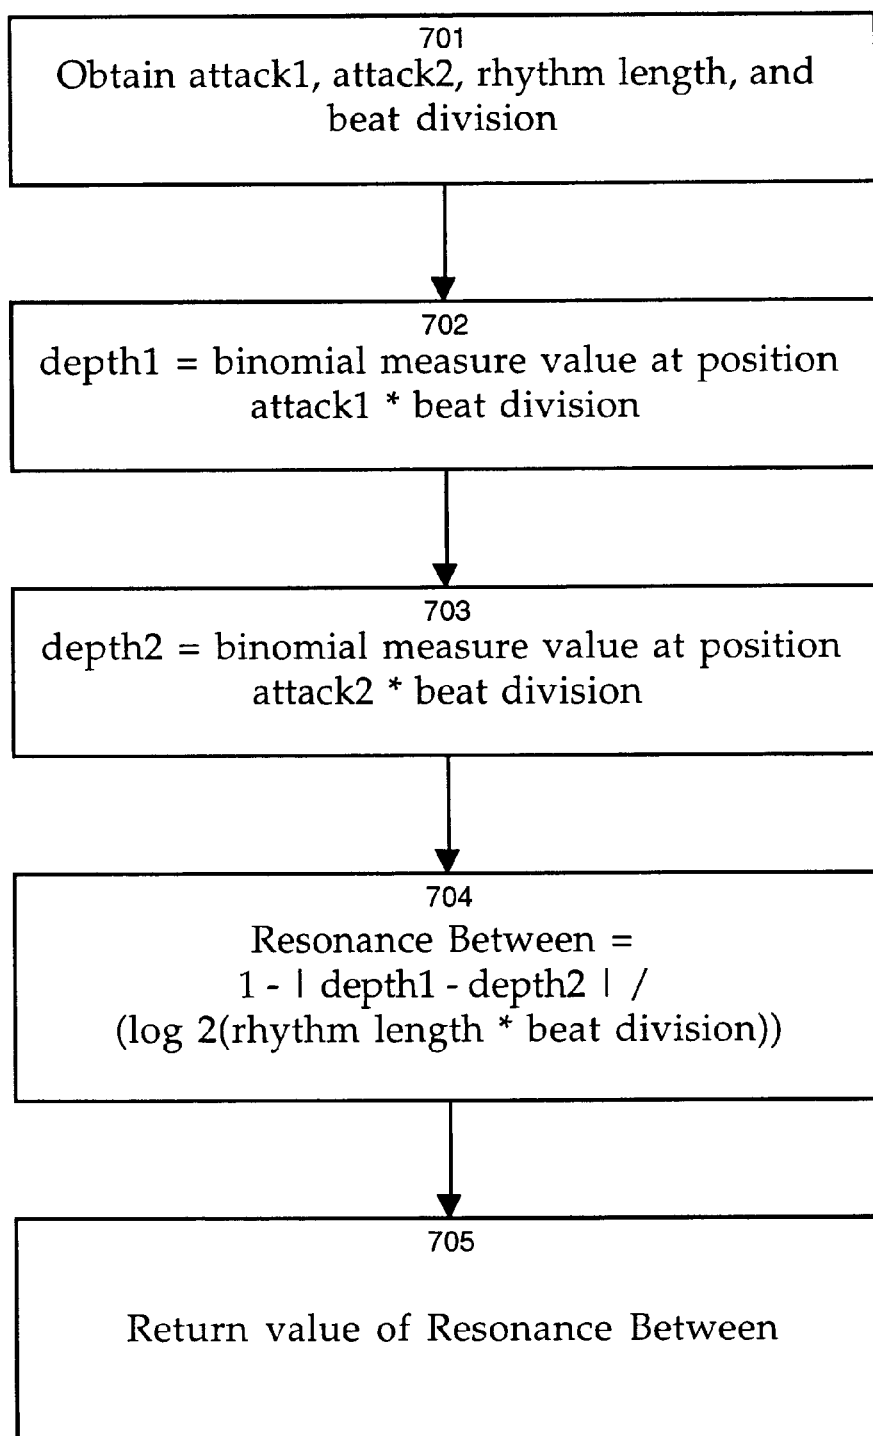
701
Obtain attack1, attack2, rhythm length, and beat division

702
depth1 = binomial measure value at position attack1 * beat division

703
depth2 = binomial measure value at position attack2 * beat division

704
Resonance Between =
1 - | depth1 - depth2 | /
(log 2(rhythm length * beat division))

705
Return value of Resonance Between